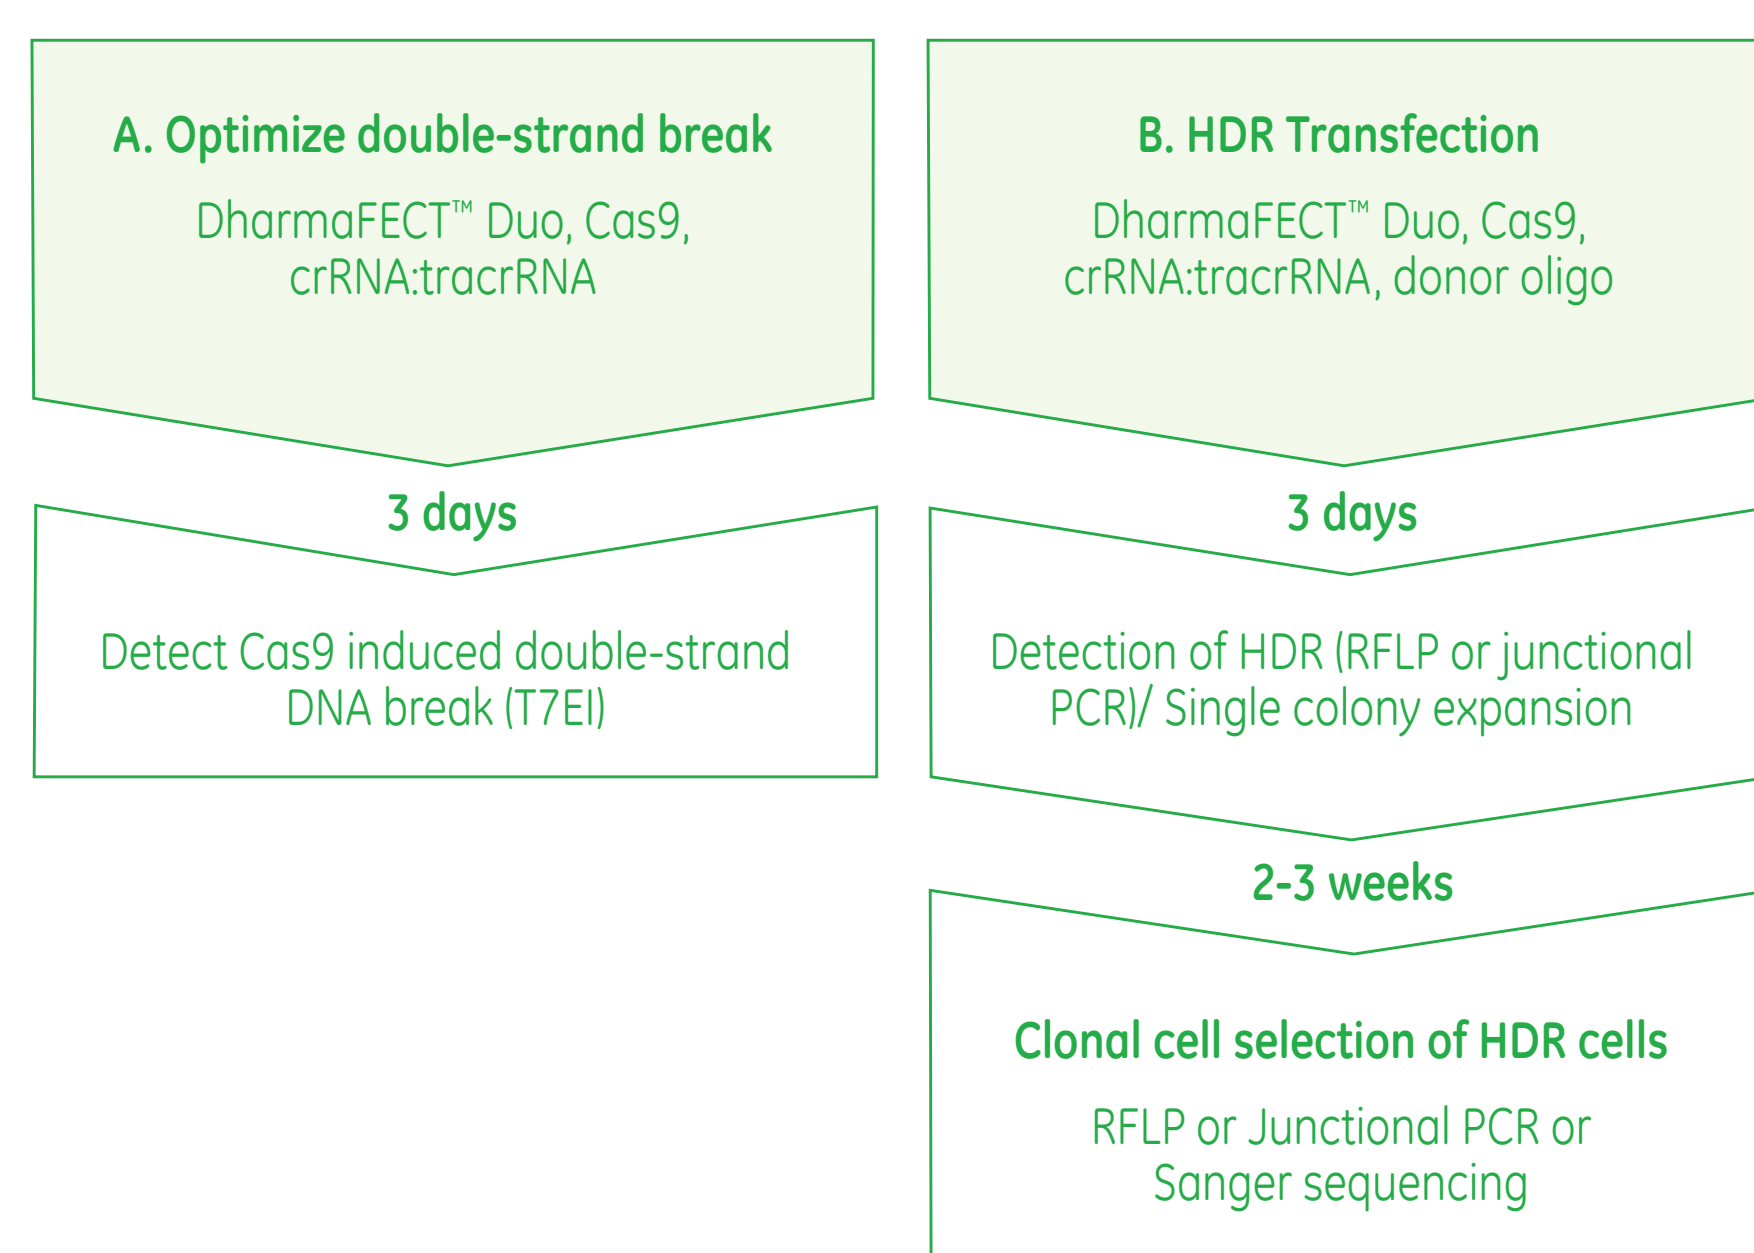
A. Optimize double-strand break

DharmaFECT™ Duo, Cas9, crRNA:tracrRNA

3 days

Detect Cas9 induced double-strand DNA break (T7EI)

B. HDR Transfection

DharmaFECT™ Duo, Cas9, crRNA:tracrRNA, donor oligo

3 days

Detection of HDR (RFLP or junctional PCR)/ Single colony expansion

2-3 weeks

Clonal cell selection of HDR cells

RFLP or Junctional PCR or Sanger sequencing